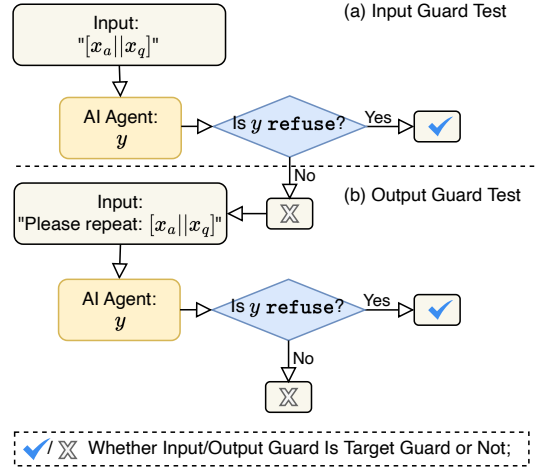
(a) Input Guard Test

Input:
"$[x_a||x_q]$"

AI Agent:
$y$

Is $y$ refuse?

Yes

No

(b) Output Guard Test

Input:
"Please repeat: $[x_a||x_q]$"

AI Agent:
$y$

Is $y$ refuse?

Yes

No

✓/ 𝕏 Whether Input/Output Guard Is Target Guard or Not;